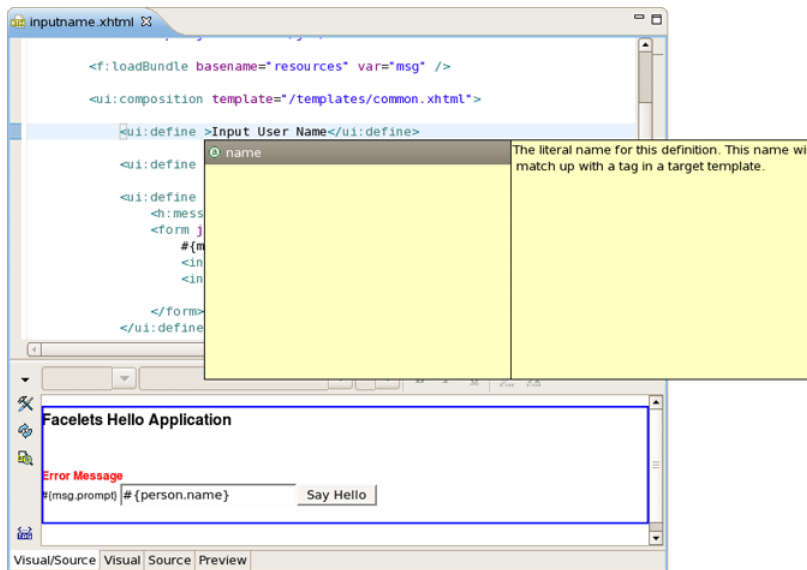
inputname.xhtml

<f:loadBundle basename="resources" var="msg" />

<ui:composition template="/templates/common.xhtml">

<ui:define >Input User Name</ui:define>

<ui:define

<ui:define
<h:mess
<form j
#{m
<in
<in

</form>
</ui:define

name

The literal name for this definition. This name wi match up with a tag in a target template.

Facelets Hello Application

Error Message
#{msg.prompt} #{person.name} Say Hello

Visual/Source | Visual | Source | Preview